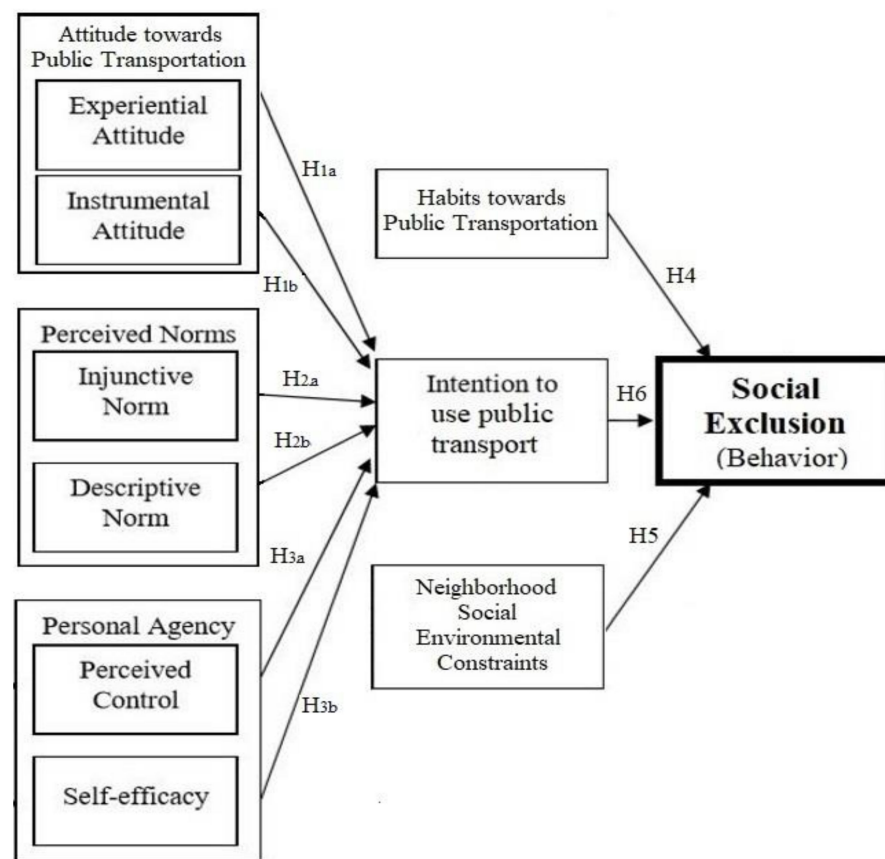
Attitude towards Public Transportation

Experiential Attitude

Instrumental Attitude

H1a

H1b

Habits towards Public Transportation

H4

Perceived Norms

Injunctive Norm

Descriptive Norm

H2a

H2b

Intention to use public transport

H6

Social Exclusion (Behavior)

H5

H3a

Neighborhood Social Environmental Constraints

Personal Agency

Perceived Control

H3b

Self-efficacy